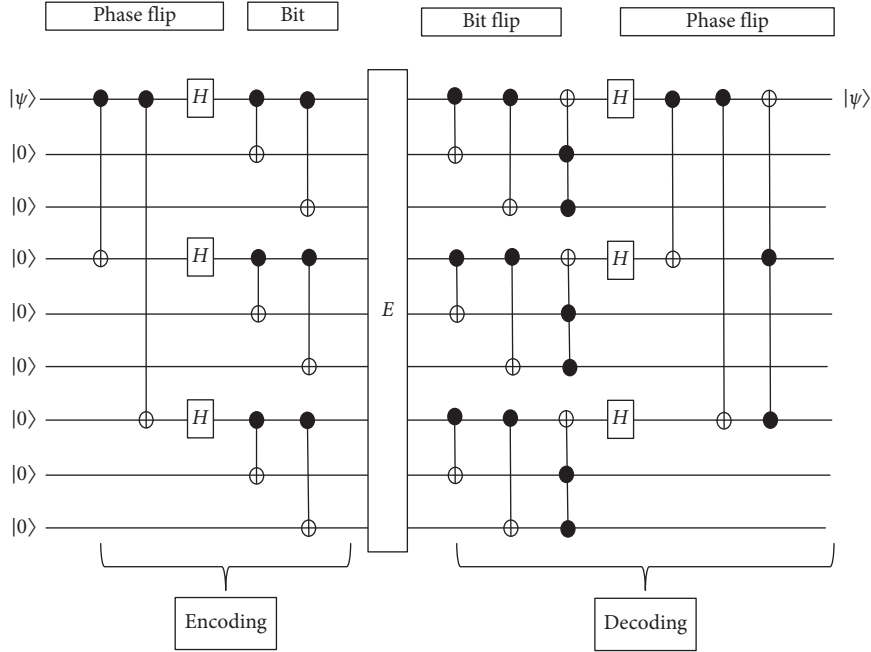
Phase flip

Bit

Bit flip

Phase flip

$|\psi\rangle$

$|0\rangle$

$|0\rangle$

$|0\rangle$

$|0\rangle$

$|0\rangle$

$|0\rangle$

$|0\rangle$

$|0\rangle$

$H$

$H$

$H$

$E$

$H$

$H$

$H$

$|\psi\rangle$

Encoding

Decoding